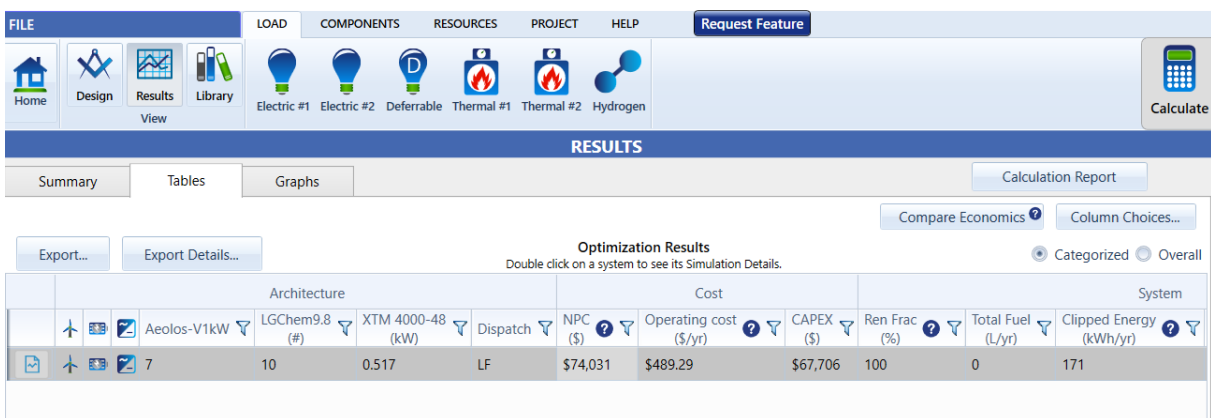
FILE

LOAD COMPONENTS RESOURCES PROJECT HELP Request Feature

Home Design Results Library View Electric #1 Electric #2 Deferrable Thermal #1 Thermal #2 Hydrogen Calculate

RESULTS

Summary Tables Graphs Calculation Report

Compare Economics Column Choices...

Export... Export Details...

Optimization Results
Double click on a system to see its Simulation Details.

Categorized Overall

| Architecture | | | | | | Cost | | | System | | |
|---|---|---|---|---|---|---|---|---|---|---|---|
| | Aeolos-V1kW | LGChem9.8 (#) | XTM 4000-48 (kW) | Dispatch | NPC ($) | Operating cost ($/yr) | CAPEX ($) | Ren Frac (%) | Total Fuel (L/yr) | Clipped Energy (kWh/yr) |
| | 7 | 10 | 0.517 | LF | $74,031 | $489.29 | $67,706 | 100 | 0 | 171 |